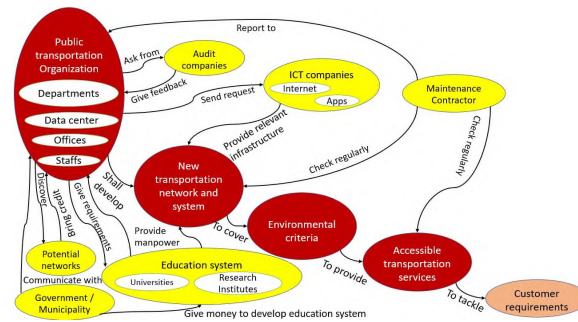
Report to

Public transportation Organization

Departments

Data center

Offices

Staffs

Ask from

Give feedback

Audit companies

Send request

ICT companies

Internet

Apps

Maintenance Contractor

Provide relevant infrastructure

Check regularly

Check regularly

Shall develop

New transportation network and system

Discover

Bring credit

Give requirements

Provide manpower

To cover

Environmental criteria

Potential networks

Communicate with

Education system

Universities

Research Institutes

To provide

Accessible transportation services

Government / Municipality

Give money to develop education system

To tackle

Customer requirements